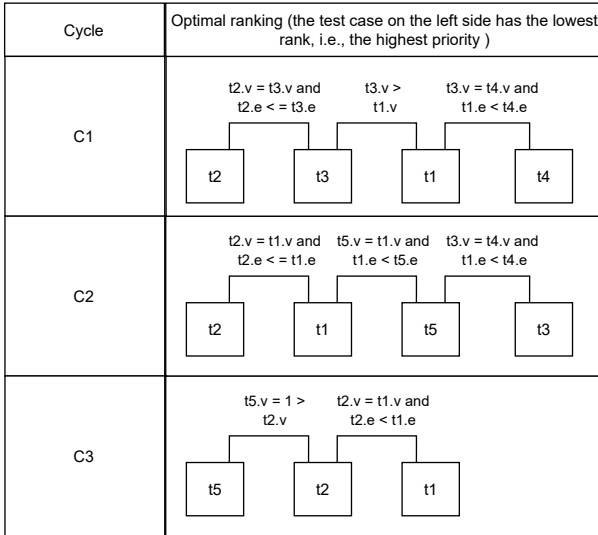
| Cycle | Optimal ranking (the test case on the left side has the lowest rank, i.e., the highest priority ) |
|---|---|
| C1 | t2.v = t3.v and t2.e < = t3.e     t3.v > t1.v     t3.v = t4.v and t1.e < t4.e<br>t2     t3     t1     t4 |
| C2 | t2.v = t1.v and t2.e < = t1.e     t5.v = t1.v and t1.e < t5.e     t3.v = t4.v and t1.e < t4.e<br>t2     t1     t5     t3 |
| C3 | t5.v = 1 > t2.v     t2.v = t1.v and t2.e < t1.e<br>t5     t2     t1 |